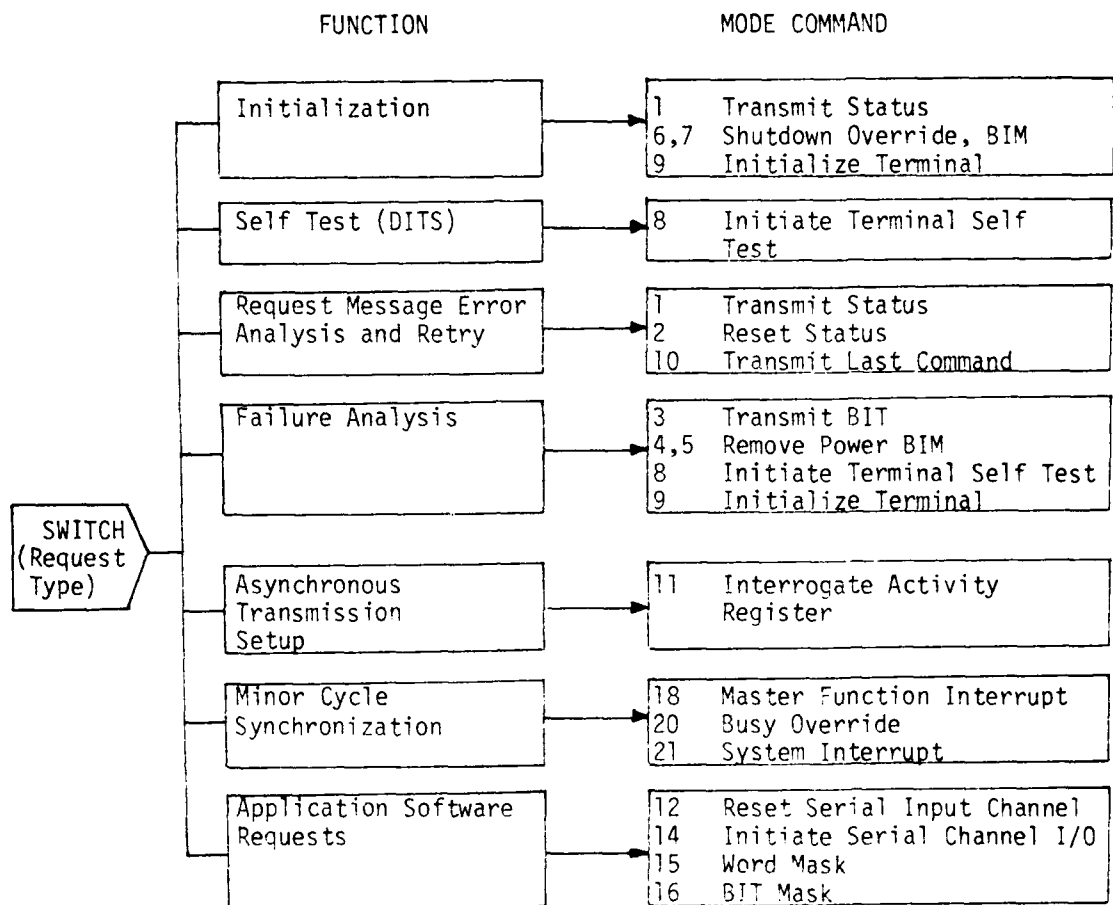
FUNCTION

MODE COMMAND

SWITCH (Request Type)

Initialization

1 Transmit Status
6,7 Shutdown Override, BIM
9 Initialize Terminal

Self Test (DITS)

8 Initiate Terminal Self Test

Request Message Error Analysis and Retry

1 Transmit Status
2 Reset Status
10 Transmit Last Command

Failure Analysis

3 Transmit BIT
4,5 Remove Power BIM
8 Initiate Terminal Self Test
9 Initialize Terminal

Asynchronous Transmission Setup

11 Interrogate Activity Register

Minor Cycle Synchronization

18 Master Function Interrupt
20 Busy Override
21 System Interrupt

Application Software Requests

12 Reset Serial Input Channel
14 Initiate Serial Channel I/O
15 Word Mask
16 BIT Mask